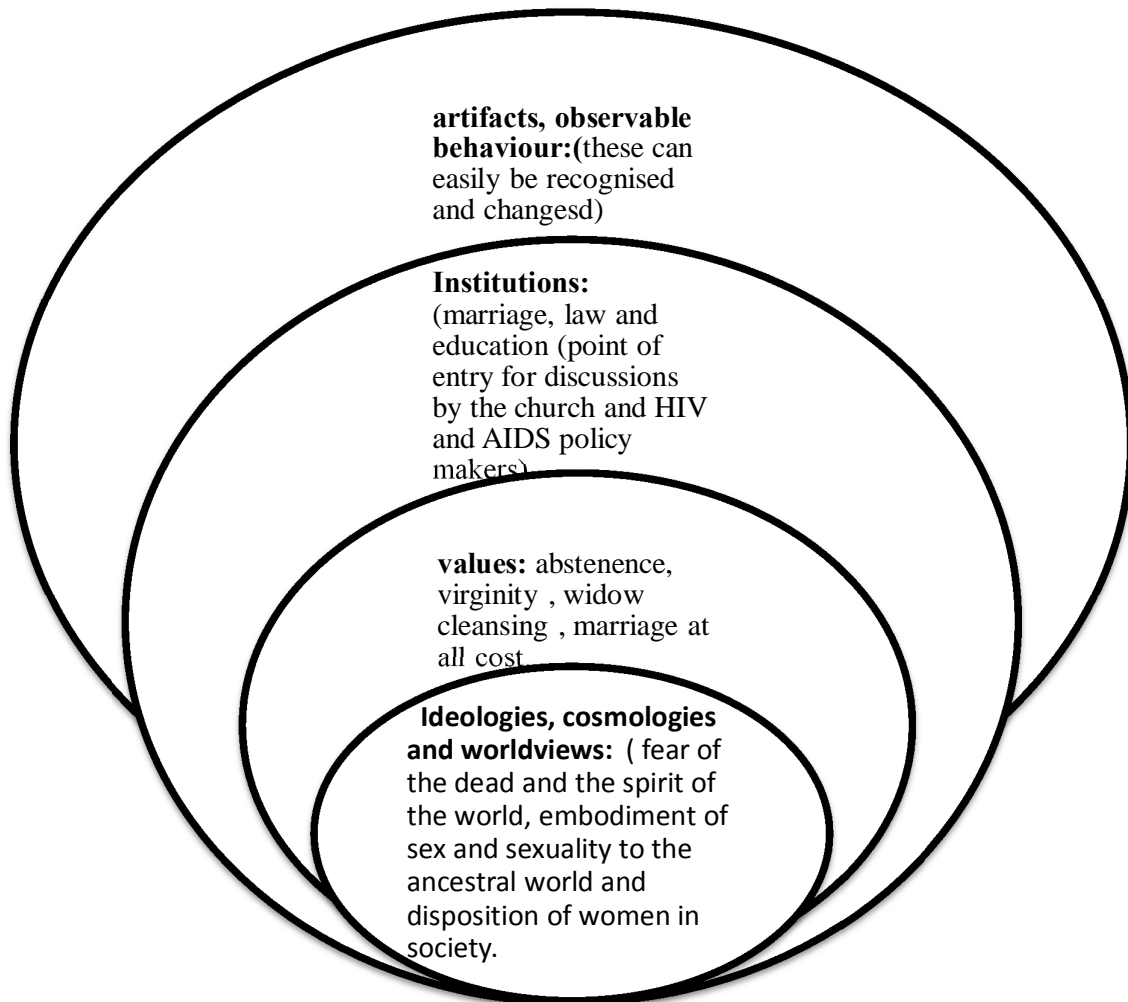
artifacts, observable behaviour:(these can easily be recognised and changesd)

Institutions: (marriage, law and education (point of entry for discussions by the church and HIV and AIDS policy makers)

values: abstenence, virginity , widow cleansing , marriage at all cost

Ideologies, cosmologies and worldviews: ( fear of the dead and the spirit of the world, embodiment of sex and sexuality to the ancestral world and disposition of women in society.